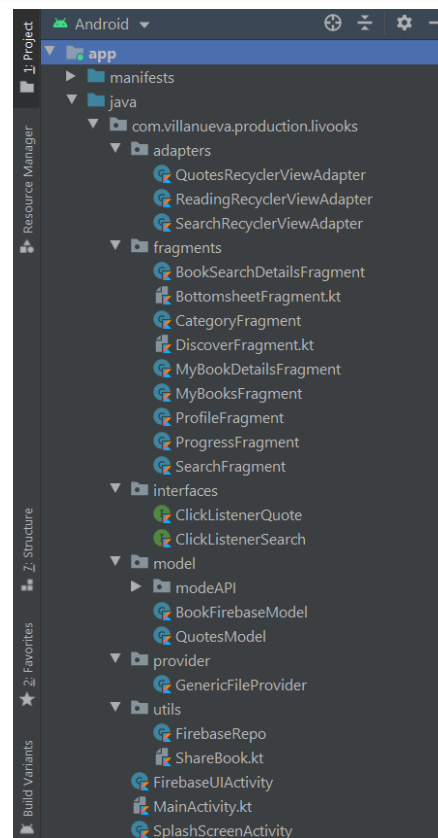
1: Project
Resource Manager
Z: Structure
2: Favorites
Build Variants

Android

app
manifests
java
com.villanueva.production.livooks
adapters
QuotesRecyclerViewAdapter
ReadingRecyclerViewAdapter
SearchRecyclerViewAdapter
fragments
BookSearchDetailsFragment
BottomsheetFragment.kt
CategoryFragment
DiscoverFragment.kt
MyBookDetailsFragment
MyBooksFragment
ProfileFragment
ProgressFragment
SearchFragment
interfaces
ClickListenerQuote
ClickListenerSearch
model
modeAPI
BookFirebaseModel
QuotesModel
provider
GenericFileProvider
utils
FirebaseRepo
ShareBook.kt
FirebaseUIActivity
MainActivity.kt
SplashScreenActivity